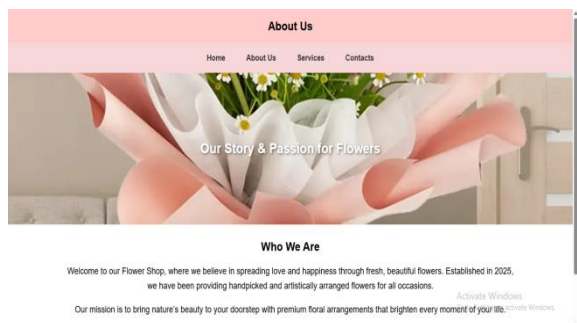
About Us

Home About Us Services Contacts

Our Story & Passion for Flowers

Who We Are

Welcome to our Flower Shop, where we believe in spreading love and happiness through fresh, beautiful flowers. Established in 2025, we have been providing handpicked and artistically arranged flowers for all occasions.

Our mission is to bring nature's beauty to your doorstep with premium floral arrangements that brighten every moment of your life.

Activate Windows
Go to Settings to activate Windows.